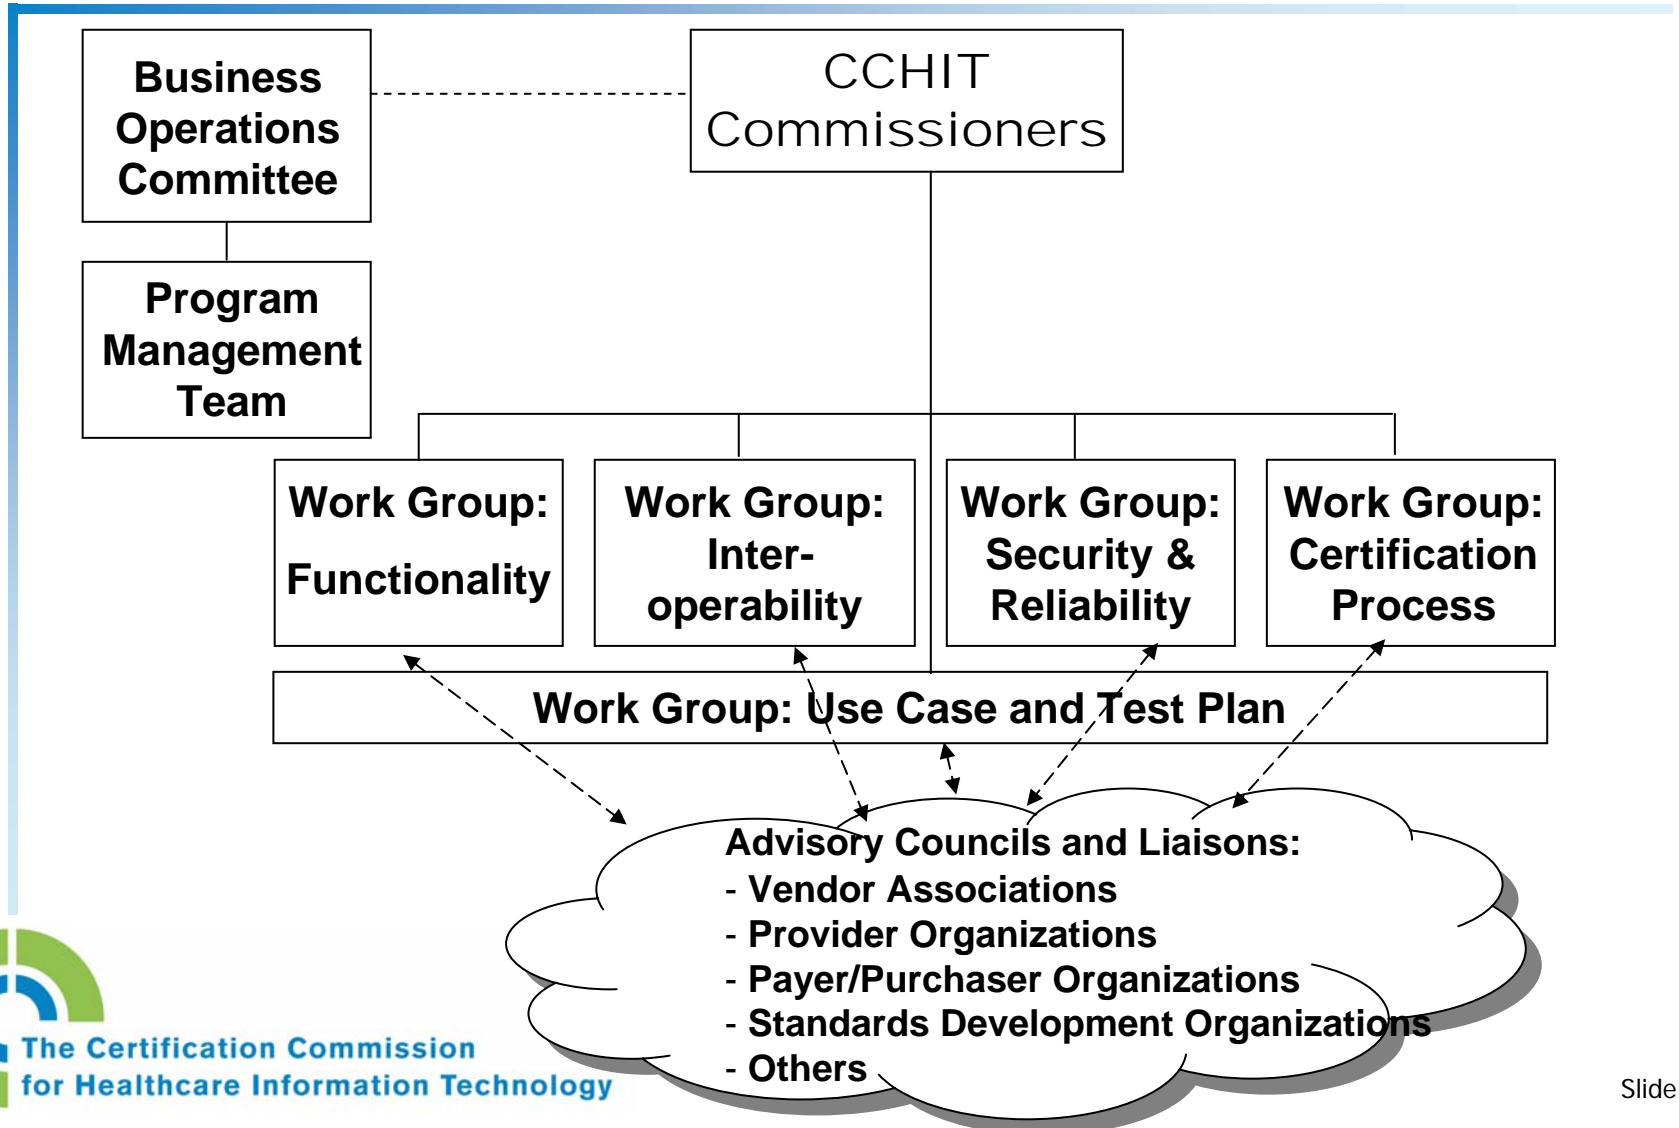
Business Operations Committee

CCHIT Commissioners

Program Management Team

Work Group: Functionality

Work Group: Interoperability

Work Group: Security & Reliability

Work Group: Certification Process

Work Group: Use Case and Test Plan

Advisory Councils and Liaisons:
- Vendor Associations
- Provider Organizations
- Payer/Purchaser Organizations
- Standards Development Organizations
- Others

The Certification Commission for Healthcare Information Technology

Slide